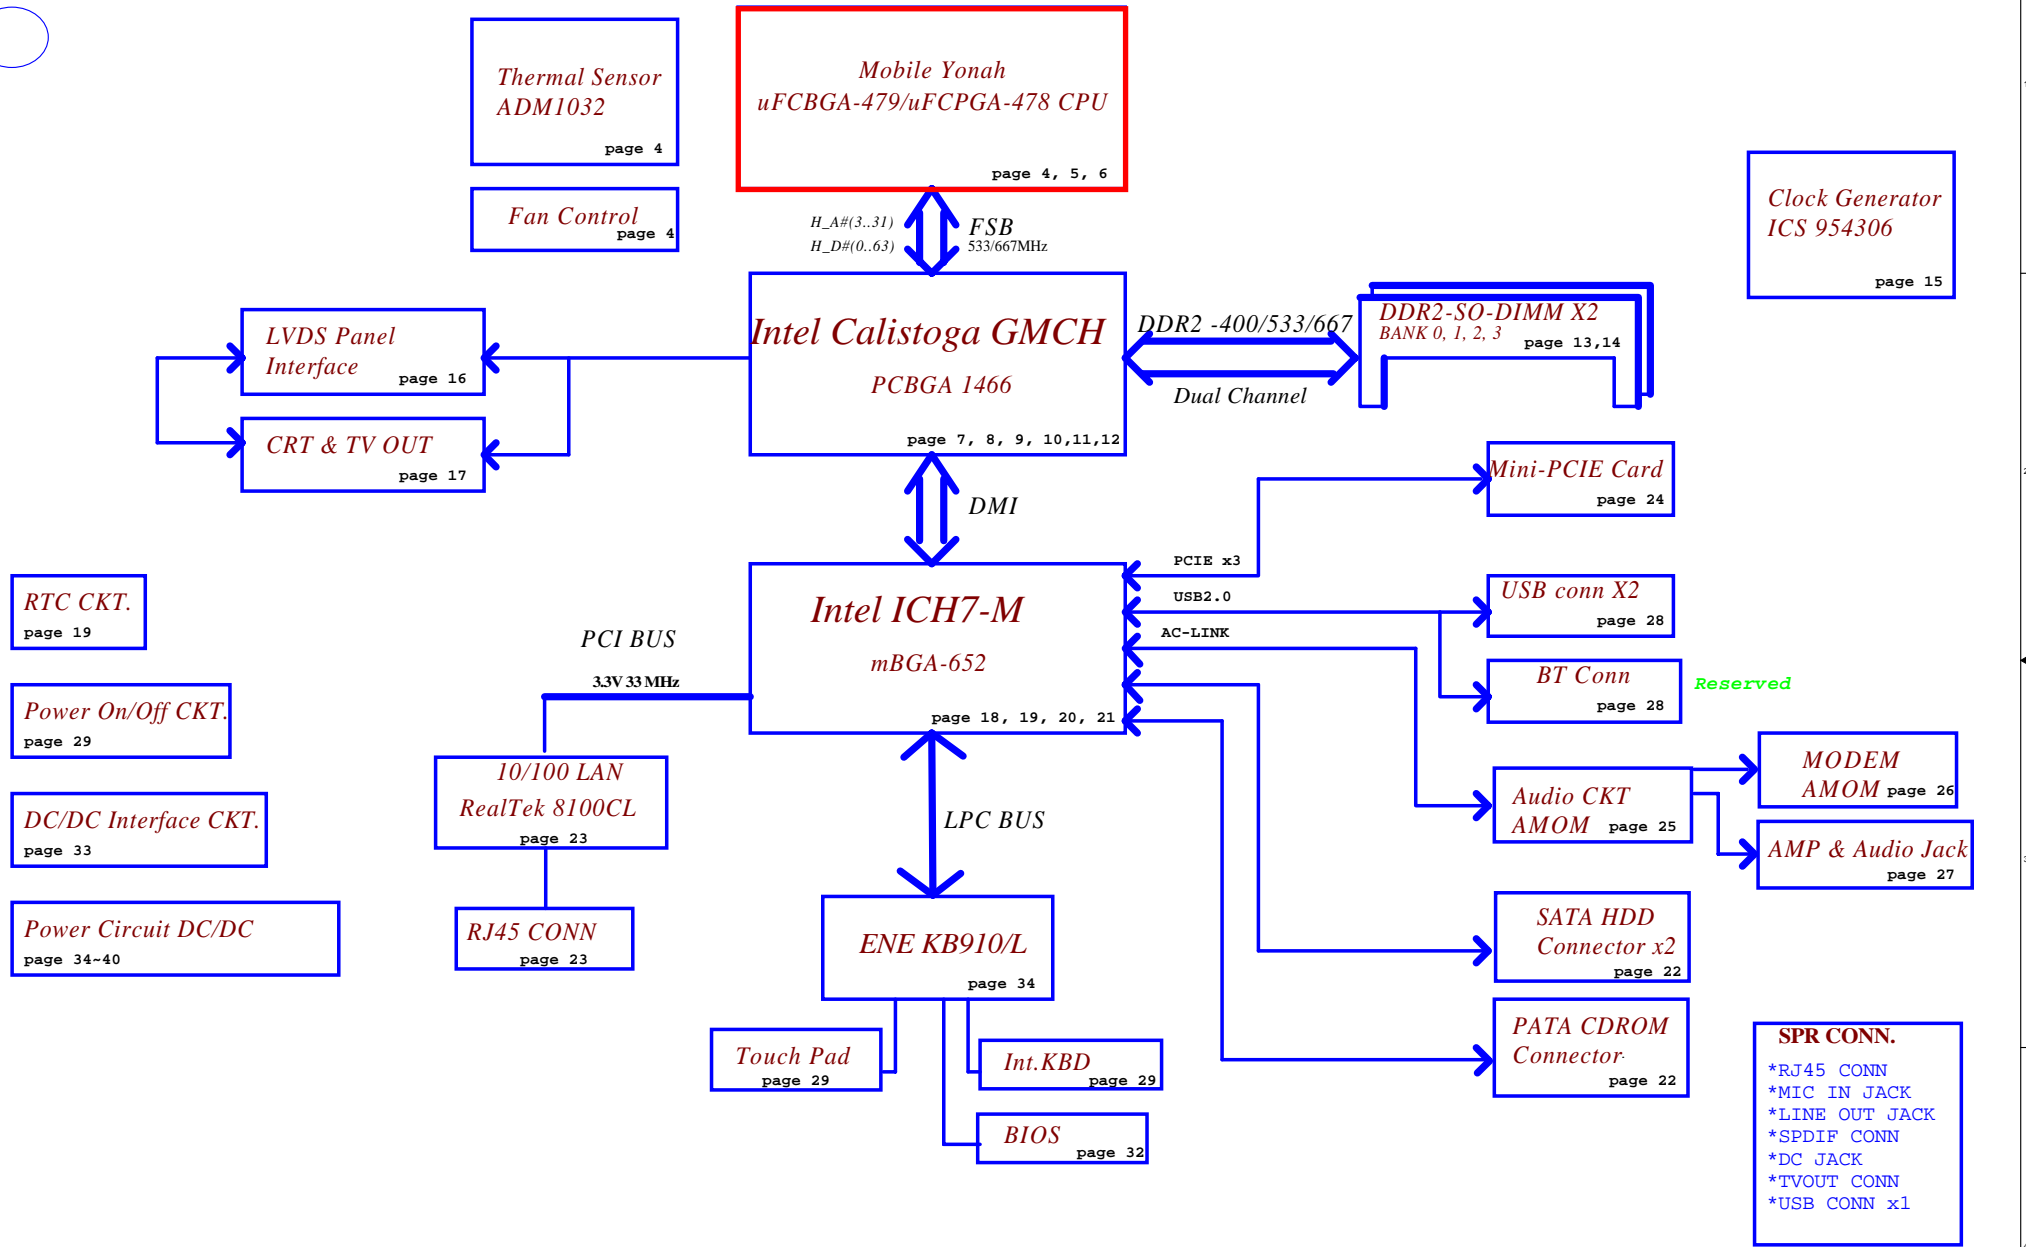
Thermal Sensor
ADM1032
page 4

Mobile Yonah
uFCBGA-479/uFCPGA-478 CPU
page 4, 5, 6

Fan Control
page 4

H_A#(3..31)
H_D#(0..63)
FSB
533/667MHz

Clock Generator
ICS 954306
page 15

LVDS Panel
Interface
page 16

Intel Calistoga GMCH
PCBGA 1466
page 7, 8, 9, 10,11,12

DDR2 -400/533/667
Dual Channel

DDR2-SO-DIMM X2
BANK 0, 1, 2, 3
page 13,14

CRT & TV OUT
page 17

DMI

Mini-PCIE Card
page 24

PCIE x3
USB2.0
AC-LINK

RTC CKT.
page 19

PCI BUS
3.3V 33 MHz

Intel ICH7-M
mBGA-652
page 18, 19, 20, 21

USB conn X2
page 28

BT Conn
page 28
Reserved

Power On/Off CKT.
page 29

10/100 LAN
RealTek 8100CL
page 23

MODEM
AMOM page 26

Audio CKT
AMOM page 25

DC/DC Interface CKT.
page 33

LPC BUS

AMP & Audio Jack
page 27

Power Circuit DC/DC
page 34~40

RJ45 CONN
page 23

ENE KB910/L
page 34

SATA HDD
Connector x2
page 22

Touch Pad
page 29

Int.KBD
page 29

PATA CDROM
Connector
page 22

BIOS
page 32

SPR CONN.
*RJ45 CONN
*MIC IN JACK
*LINE OUT JACK
*SPDIF CONN
*DC JACK
*TVOUT CONN
*USB CONN x1